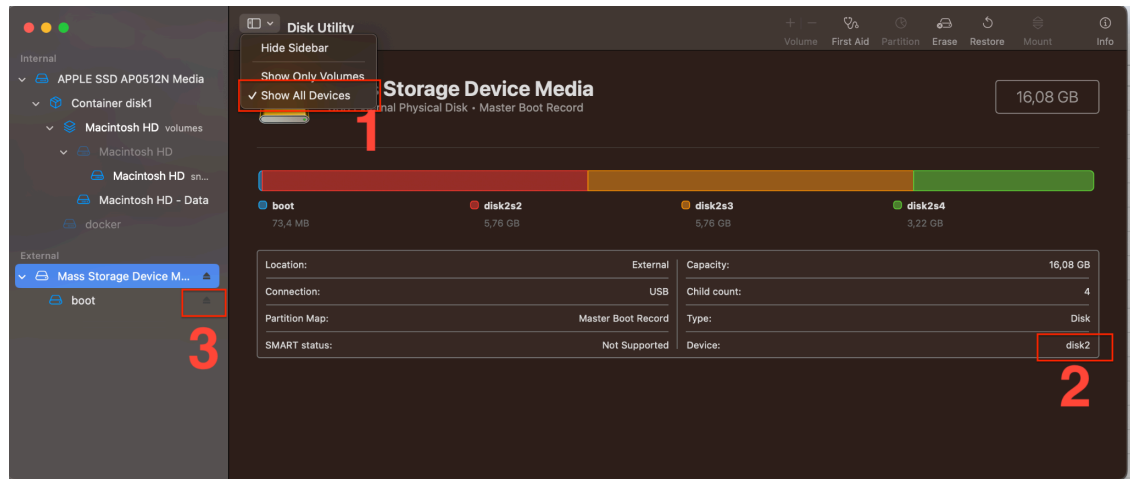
Internal

APPLE SSD AP0512N Media

Container disk1

Macintosh HD volumes

Macintosh HD

Macintosh HD sn...

Macintosh HD - Data

docker

External

Mass Storage Device M...

boot

3

Disk Utility

Hide Sidebar

Show Only Volumes

✓ Show All Devices

1

Volume First Aid Partition Erase Restore Mount Info

Storage Device Media

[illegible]rnal Physical Disk • Master Boot Record

16,08 GB

boot 73,4 MB

disk2s2 5,76 GB

disk2s3 5,76 GB

disk2s4 3,22 GB

| Location: | External | Capacity: | 16,08 GB |
|---|---|---|---|
| Connection: | USB | Child count: | 4 |
| Partition Map: | Master Boot Record | Type: | Disk |
| SMART status: | Not Supported | Device: | disk2 |

2